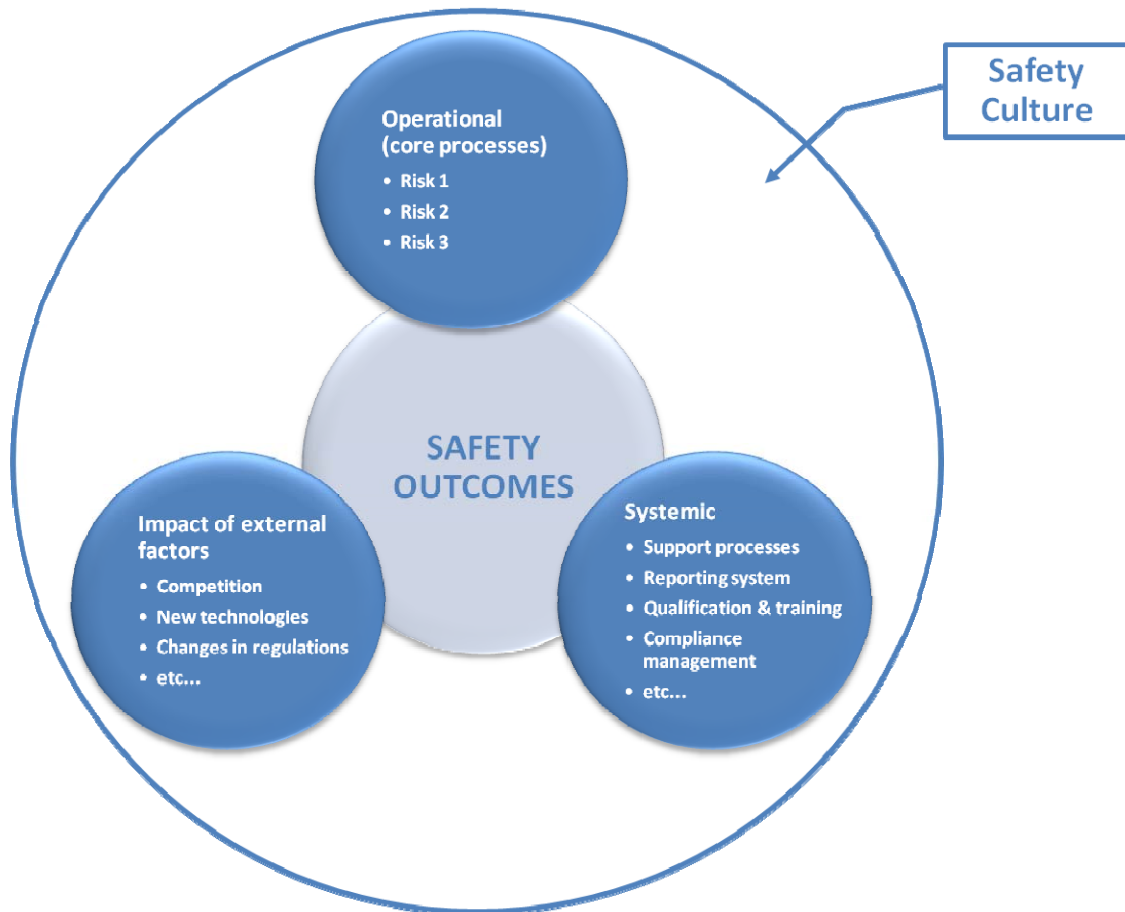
Safety Culture

Operational (core processes)
- Risk 1
- Risk 2
- Risk 3

SAFETY OUTCOMES

Impact of external factors
- Competition
- New technologies
- Changes in regulations
- etc...

Systemic
- Support processes
- Reporting system
- Qualification & training
- Compliance management
- etc...